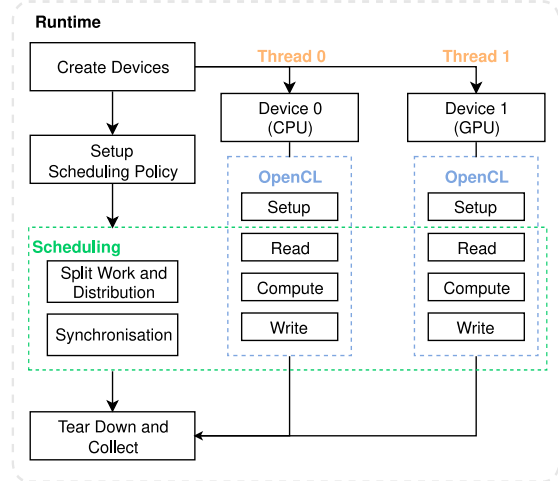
Runtime

Create Devices

Thread 0

Thread 1

Device 0 (CPU)

Device 1 (GPU)

Setup Scheduling Policy

OpenCL

OpenCL

Setup

Setup

Scheduling

Split Work and Distribution

Read

Read

Compute

Compute

Synchronisation

Write

Write

Tear Down and Collect